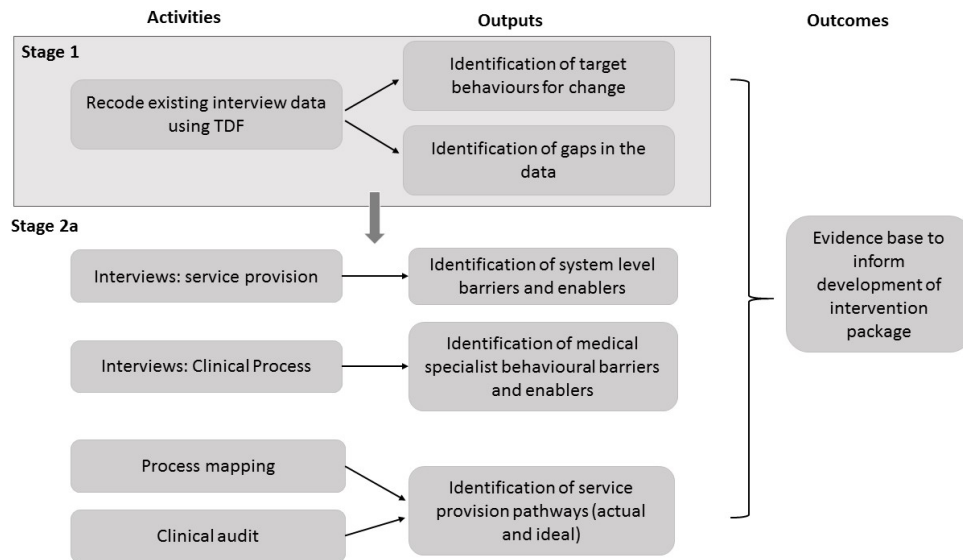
Activities

Outputs

Outcomes

Stage 1

Recode existing interview data using TDF

Identification of target behaviours for change

Identification of gaps in the data

Stage 2a

Interviews: service provision

Identification of system level barriers and enablers

Interviews: Clinical Process

Identification of medical specialist behavioural barriers and enablers

Process mapping

Clinical audit

Identification of service provision pathways (actual and ideal)

Evidence base to inform development of intervention package